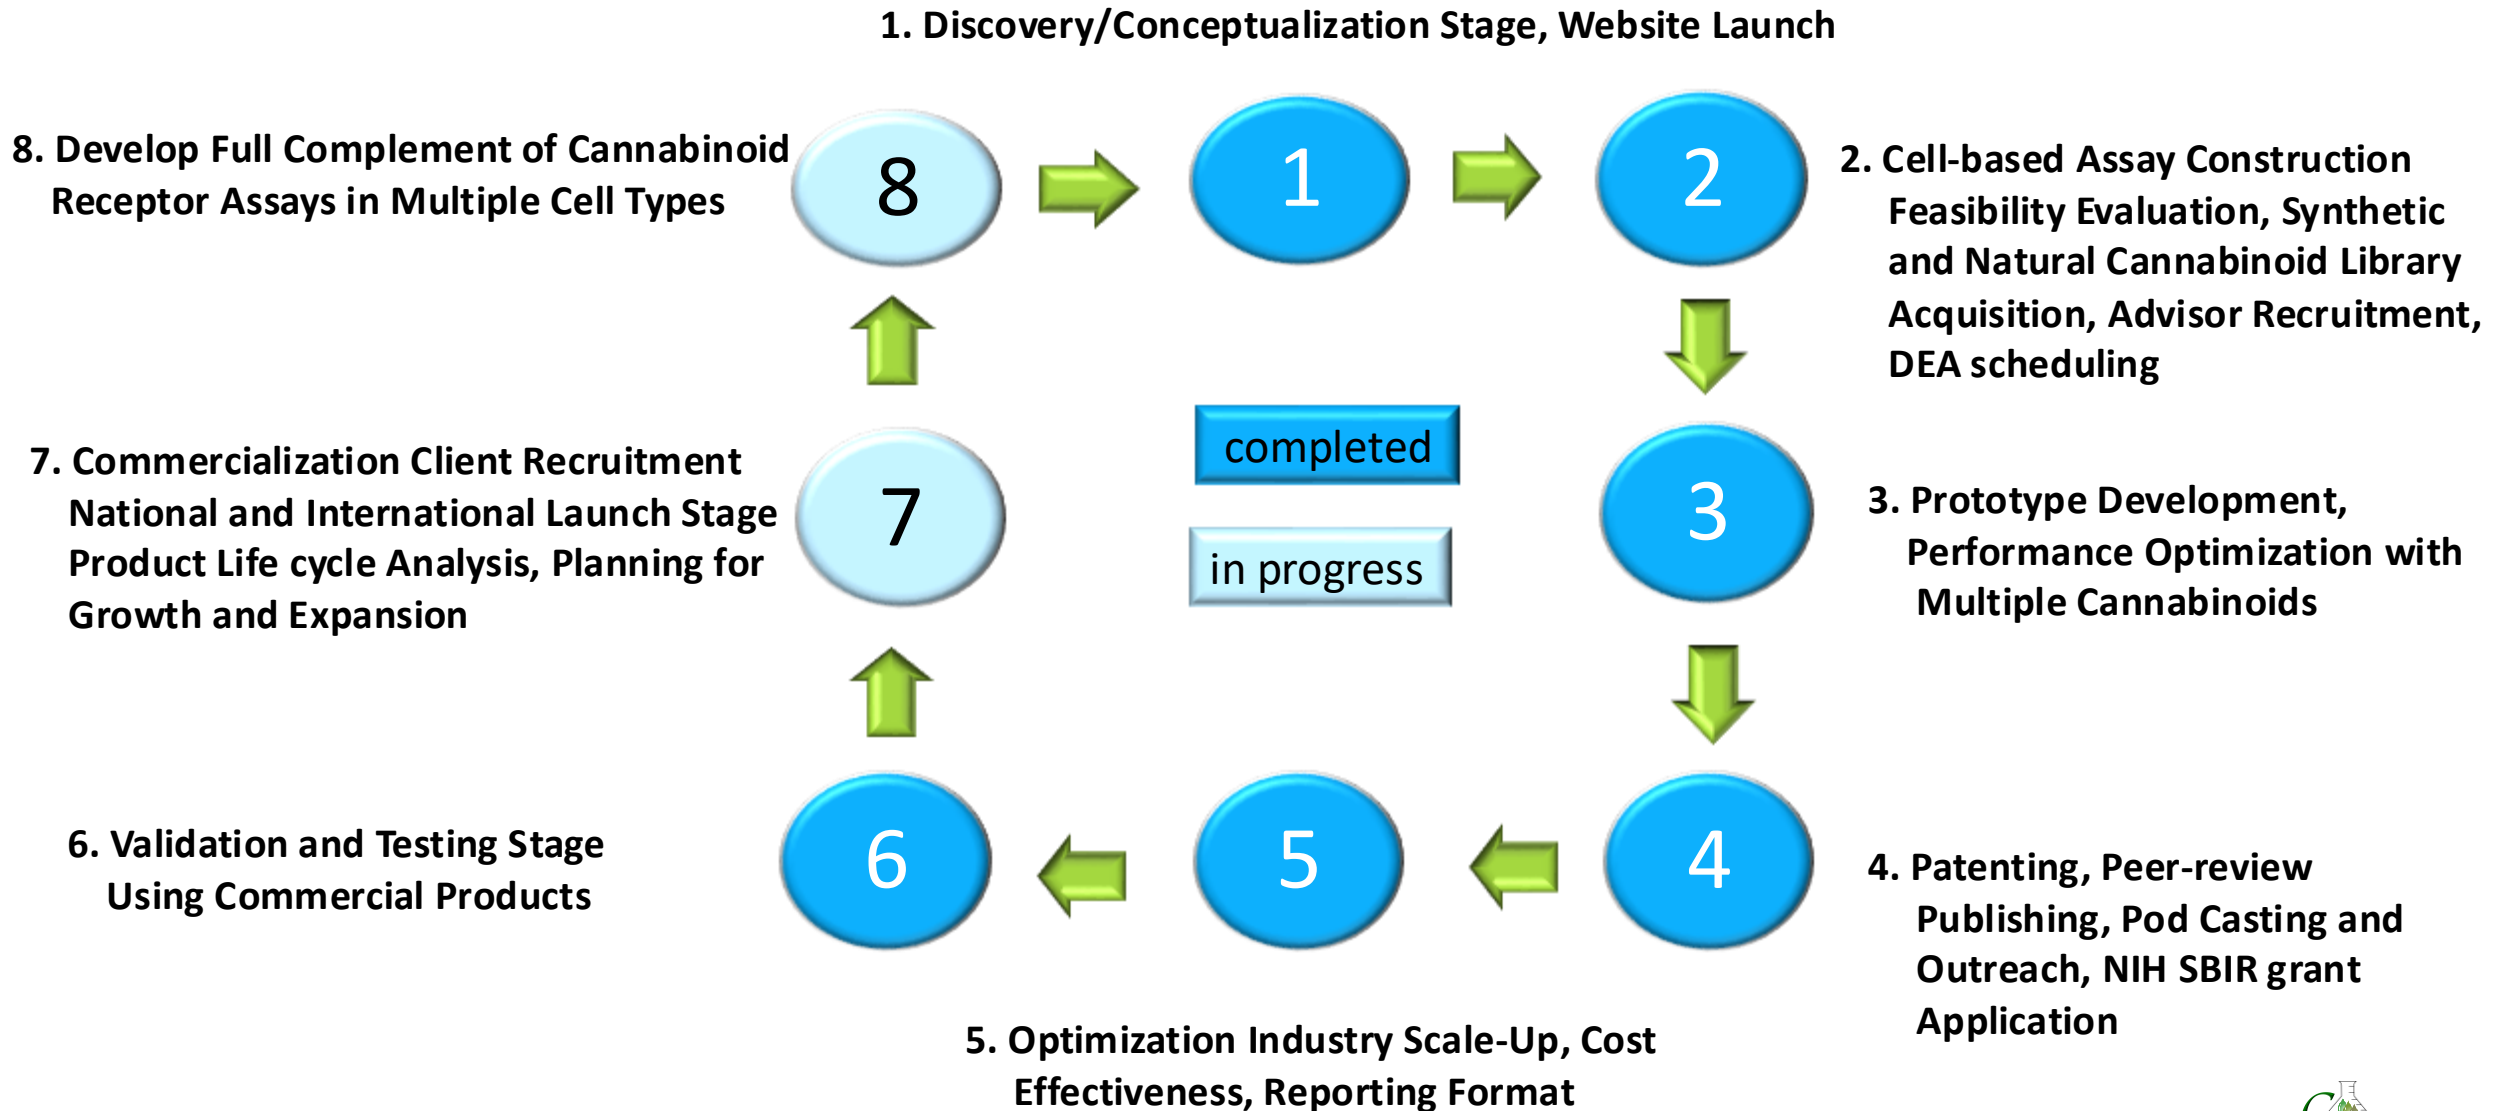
1. Discovery/Conceptualization Stage, Website Launch

8. Develop Full Complement of Cannabinoid Receptor Assays in Multiple Cell Types

8

1

2

2. Cell-based Assay Construction Feasibility Evaluation, Synthetic and Natural Cannabinoid Library Acquisition, Advisor Recruitment, DEA scheduling

completed

in progress

7. Commercialization Client Recruitment National and International Launch Stage Product Life cycle Analysis, Planning for Growth and Expansion

7

3

3. Prototype Development, Performance Optimization with Multiple Cannabinoids

6

5

4

6. Validation and Testing Stage Using Commercial Products

4. Patenting, Peer-review Publishing, Pod Casting and Outreach, NIH SBIR grant Application

5. Optimization Industry Scale-Up, Cost Effectiveness, Reporting Format